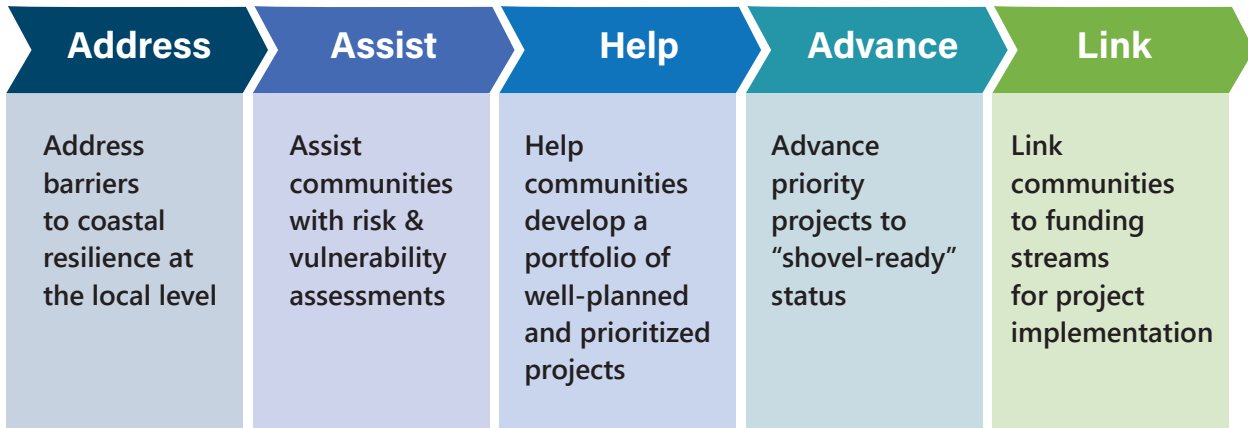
Address

Address barriers to coastal resilience at the local level

Assist

Assist communities with risk & vulnerability assessments

Help

Help communities develop a portfolio of well-planned and prioritized projects

Advance

Advance priority projects to “shovel-ready” status

Link

Link communities to funding streams for project implementation